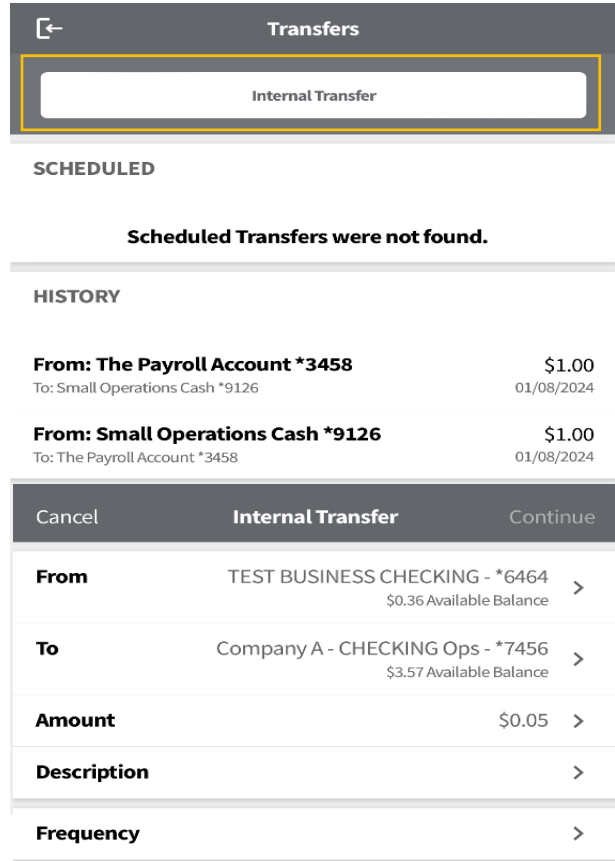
Transfers

Internal Transfer

SCHEDULED

Scheduled Transfers were not found.

HISTORY

From: The Payroll Account *3458
To: Small Operations Cash *9126
$1.00
01/08/2024

From: Small Operations Cash *9126
To: The Payroll Account *3458
$1.00
01/08/2024

Cancel
Internal Transfer
Continue

From
TEST BUSINESS CHECKING - *6464
$0.36 Available Balance
>

To
Company A - CHECKING Ops - *7456
$3.57 Available Balance
>

Amount
$0.05
>

Description
>

Frequency
>